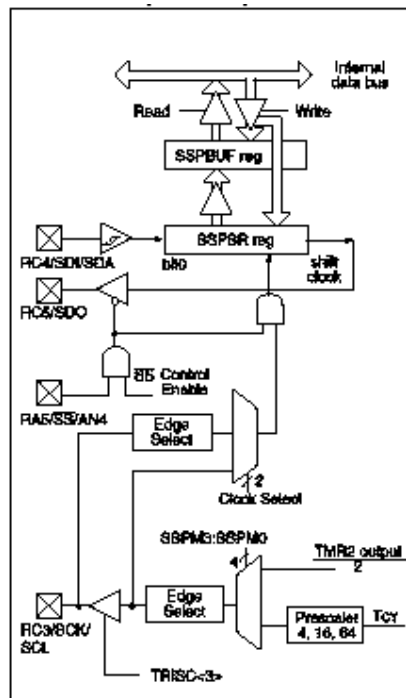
Internal data bus

Read

Write

SSPBUF reg

SSPSR reg

bit0

shift clock

RC4/SDI/SDA

RC5/SDO

SS Control Enable

RA5/SS/AN4

Edge Select

2

Clock Select

SSPM3:SSPM0

4

TMR2 output

2

Edge Select

Prescaler 4, 16, 64

TCY

RC3/SCK/SCL

TRISC<3>